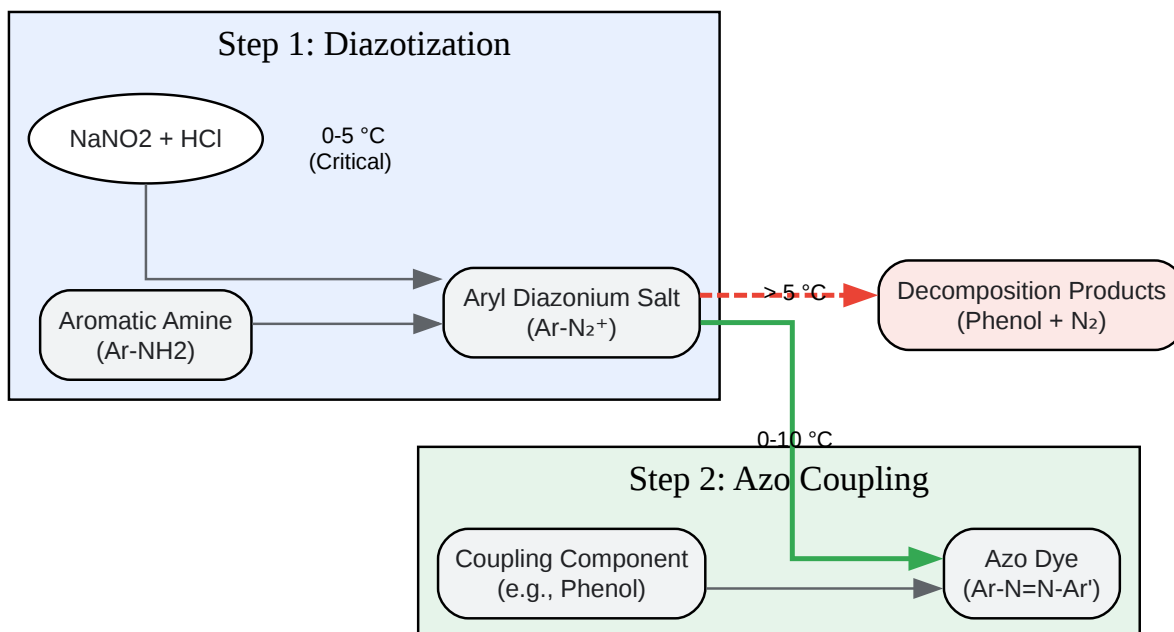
Step 1: Diazotization

NaNO2 + HCl

0-5 °C
(Critical)

Aromatic Amine
(Ar-NH2)

Aryl Diazonium Salt
(Ar-$N_2^+$)

>5 °C

Decomposition Products
(Phenol + $N_2$)

0-10 °C

Step 2: Azo Coupling

Coupling Component
(e.g., Phenol)

Azo Dye
(Ar-N=N-Ar')